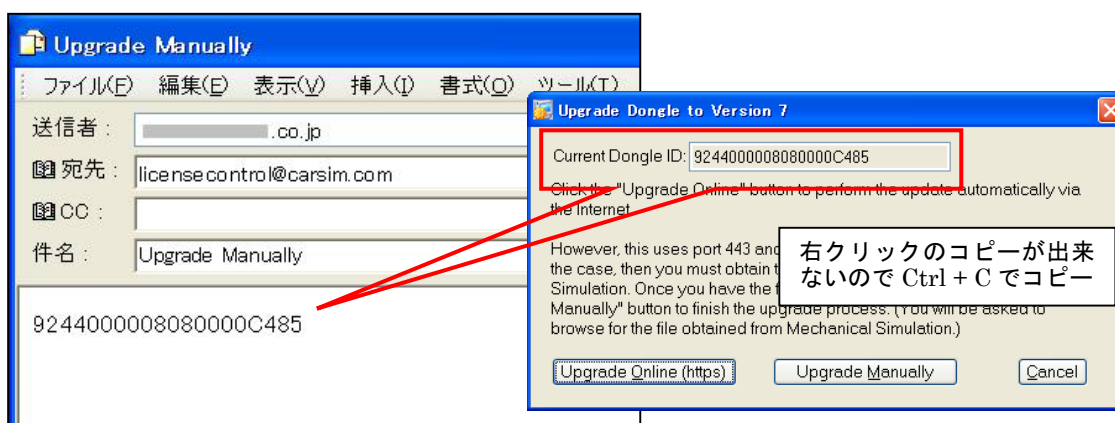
Upgrade Manually

ファイル(F) 編集(E) 表示(V) 挿入(I) 書式(O) ツール(T)

送信者： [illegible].co.jp

宛先： licensecontrol@carsim.com

CC：

件名： Upgrade Manually

9244000008080000C485

Upgrade Dongle to Version 7

Current Dongle ID: 9244000008080000C485

Click the "Upgrade Online" button to perform the update automatically via the Internet.

However, this uses port 443 and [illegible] the case, then you must obtain t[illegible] Simulation. Once you have the f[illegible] Manually" button to finish the upgrade process. (You will be asked to browse for the file obtained from Mechanical Simulation.)

右クリックのコピーが出来ないので Ctrl + C でコピー

Upgrade Online (https)

Upgrade Manually

Cancel